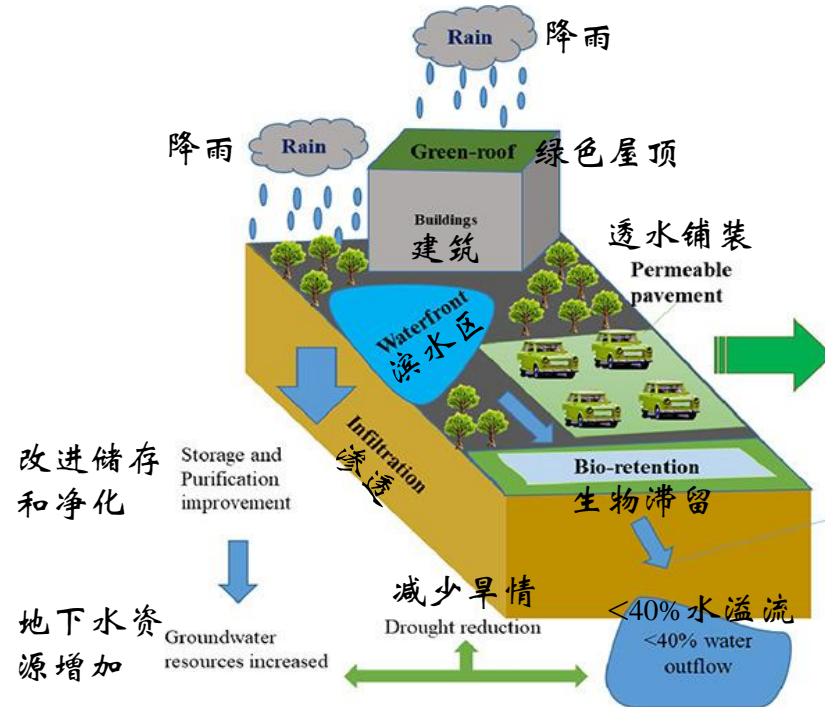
Rain 降雨

降雨 Rain

Green-roof 绿色屋顶

Buildings
建筑

透水铺装
Permeable pavement

Waterfront
滨水区

Infiltration
渗透

改进储存和净化

Storage and Purification improvement

Bio-retention
生物滞留

减少旱情
Drought reduction

<40% 水溢流
<40% water outflow

地下水资源增加

Groundwater resources increased